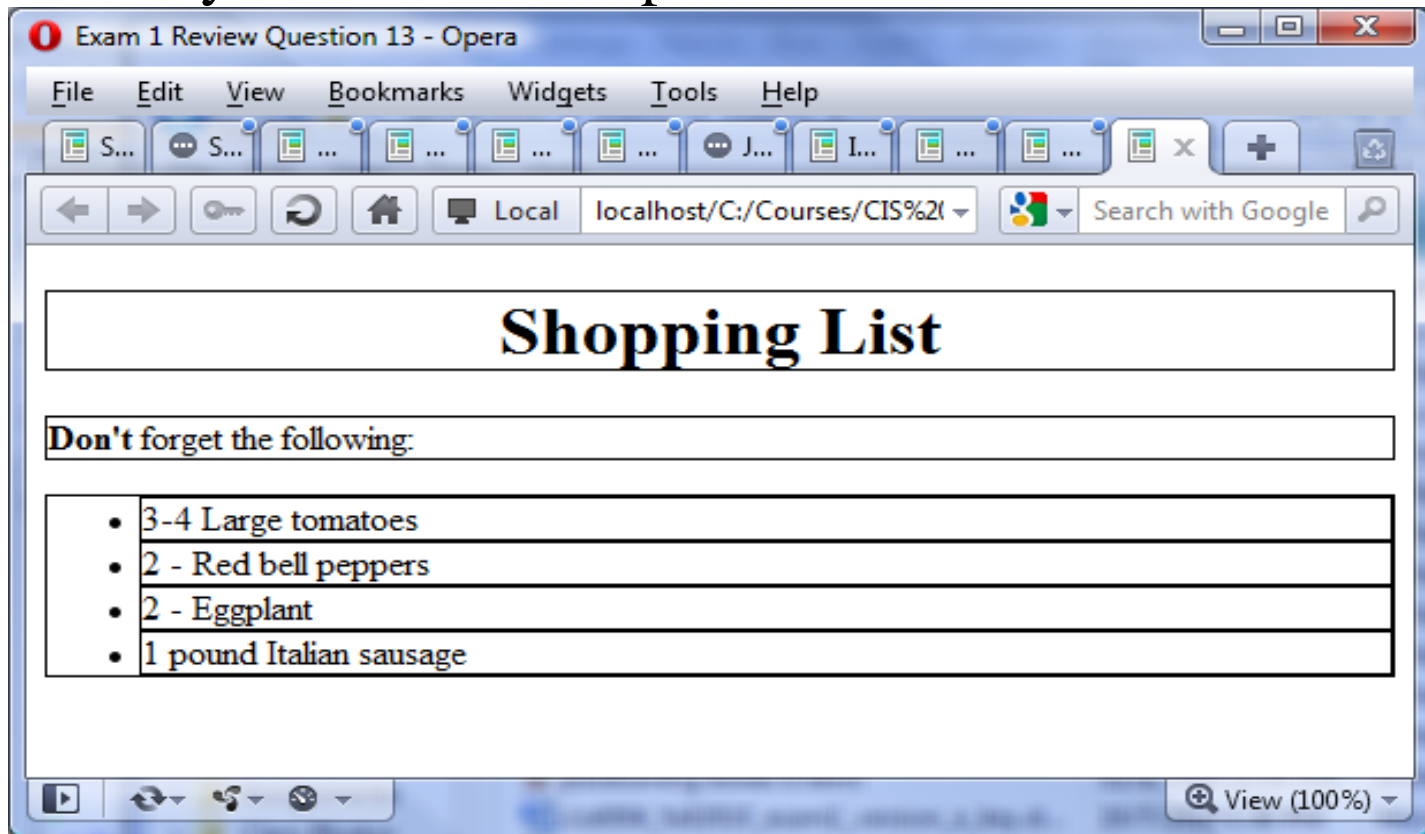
Exam 1 Review Question 13 - Opera

File Edit View Bookmarks Widgets Tools Help

S... S... ... ... ... ... J... I... ... ...

Local localhost/C:/Courses/CIS%2( Search with Google

Shopping List

**Don't** forget the following:

- 3-4 Large tomatoes
- 2 - Red bell peppers
- 2 - Eggplant
- 1 pound Italian sausage

View (100%)